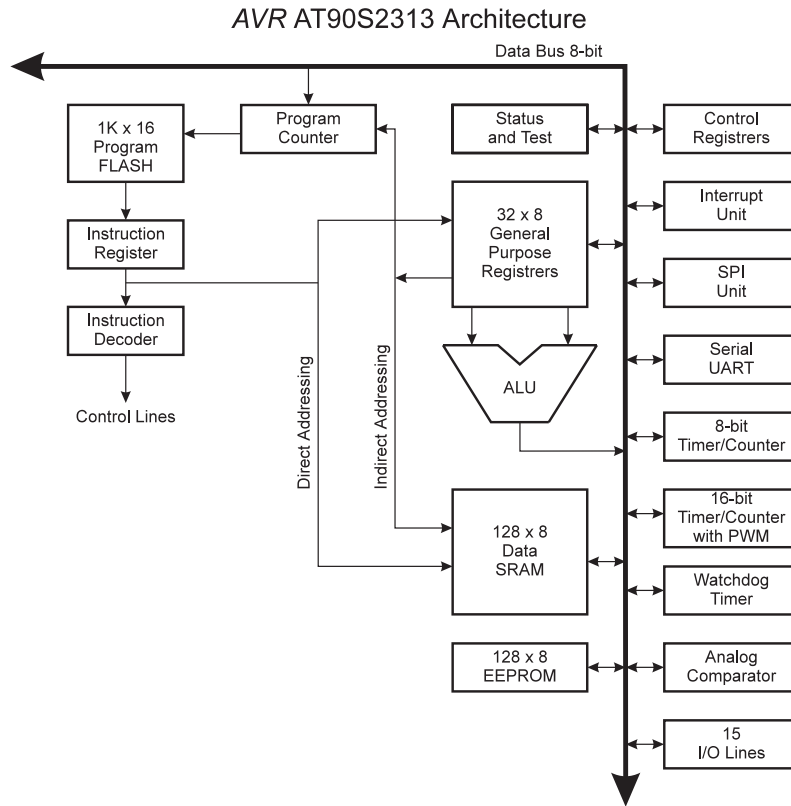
AVR AT90S2313 Architecture

Data Bus 8-bit

1K x 16 Program FLASH

Program Counter

Status and Test

Control Registrers

Interrupt Unit

32 x 8 General Purpose Registrers

Instruction Register

SPI Unit

Instruction Decoder

Serial UART

ALU

Control Lines

Direct Addressing

Indirect Addressing

8-bit Timer/Counter

16-bit Timer/Counter with PWM

128 x 8 Data SRAM

Watchdog Timer

128 x 8 EEPROM

Analog Comparator

15 I/O Lines